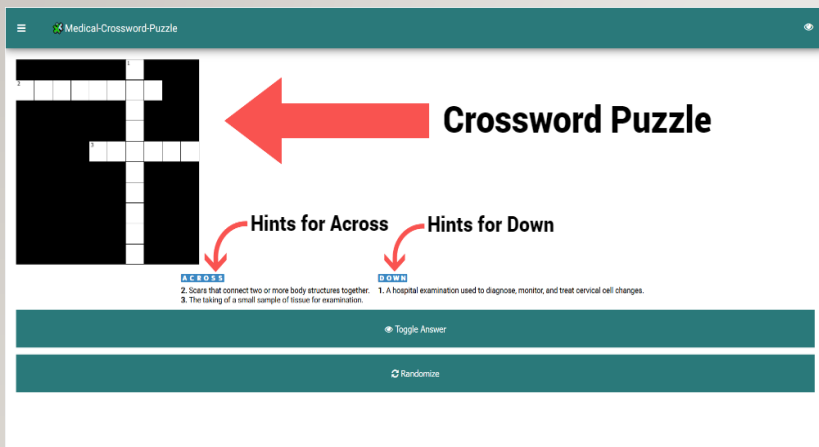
≡ Medical-Crossword-Puzzle

1
2
3

Crossword Puzzle

Hints for Across

Hints for Down

ACROSS
2. Scars that connect two or more body structures together.
3. The taking of a small sample of tissue for examination.

DOWN
1. A hospital examination used to diagnose, monitor, and treat cervical cell changes.

Toggle Answer

Randomize